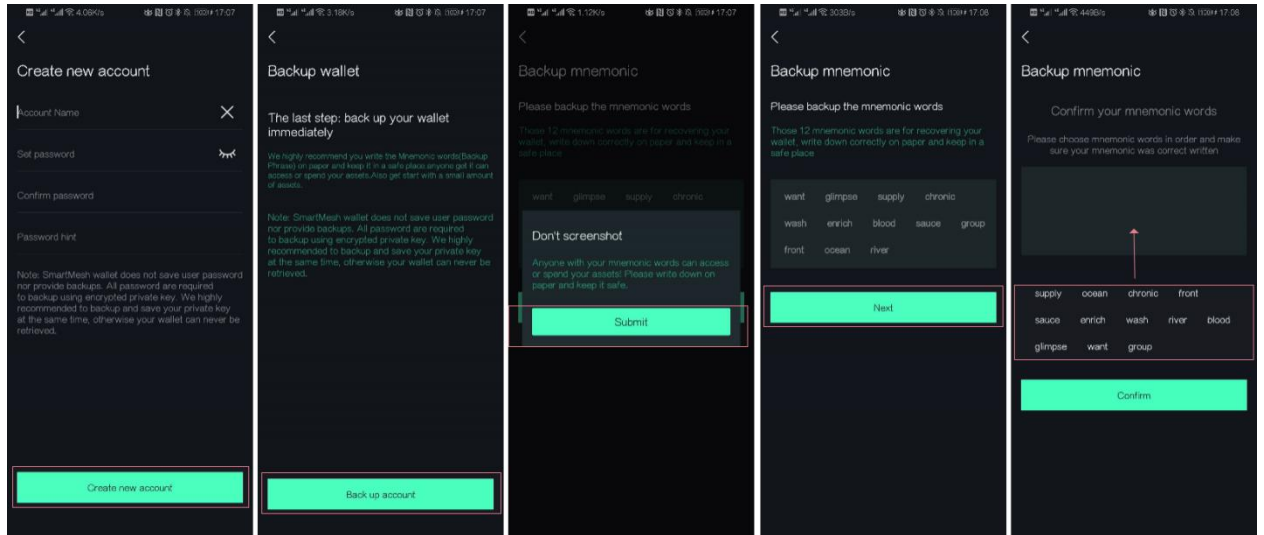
4.08K/s 17:07

<

Create new account

Account Name

Set password

Confirm password

Password hint

Note: SmartMesh wallet does not save user password nor provide backups. All password are required to backup using encrypted private key. We highly recommended to backup and save your private key at the same time, otherwise your wallet can never be retrieved.

Create new account

3.18K/s 17:07

<

Backup wallet

The last step: back up your wallet immediately

We highly recommend you write the Mnemonic words(Backup Phrase) on paper and keep it in a safe place anyone got it can access or spend your assets.Also get start with a small amount of assets.

Note: SmartMesh wallet does not save user password nor provide backups. All password are required to backup using encrypted private key. We highly recommended to backup and save your private key at the same time, otherwise your wallet can never be retrieved.

Back up account

1.12K/s 17:07

<

Backup mnemonic

Please backup the mnemonic words

Those 12 mnemonic words are for recovering your wallet, write down correctly on paper and keep in a safe place

want glimpse supply chronic

Don't screenshot

Anyone with your mnemonic words can access or spend your assets! Please write down on paper and keep it safe.

Submit

303B/s 17:08

<

Backup mnemonic

Please backup the mnemonic words

Those 12 mnemonic words are for recovering your wallet, write down correctly on paper and keep in a safe place

want glimpse supply chronic
wash enrich blood sauce group
front ocean river

Next

449B/s 17:08

<

Backup mnemonic

Confirm your mnemonic words

Please choose mnemonic words in order and make sure your mnemonic was correct written

supply ocean chronic front
sauce enrich wash river blood
glimpse want group

Confirm